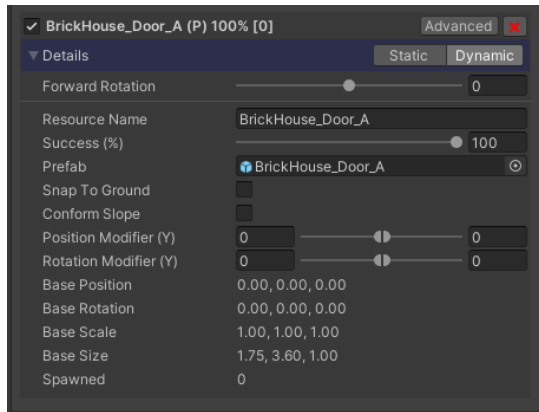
✓ BrickHouse_Door_A (P) 100% [0]

Advanced

Details

Static Dynamic

Forward Rotation 0

Resource Name BrickHouse_Door_A

Success (%) 100

Prefab BrickHouse_Door_A

Snap To Ground

Conform Slope

Position Modifier (Y) 0 0

Rotation Modifier (Y) 0 0

Base Position 0.00, 0.00, 0.00

Base Rotation 0.00, 0.00, 0.00

Base Scale 1.00, 1.00, 1.00

Base Size 1.75, 3.60, 1.00

Spawned 0